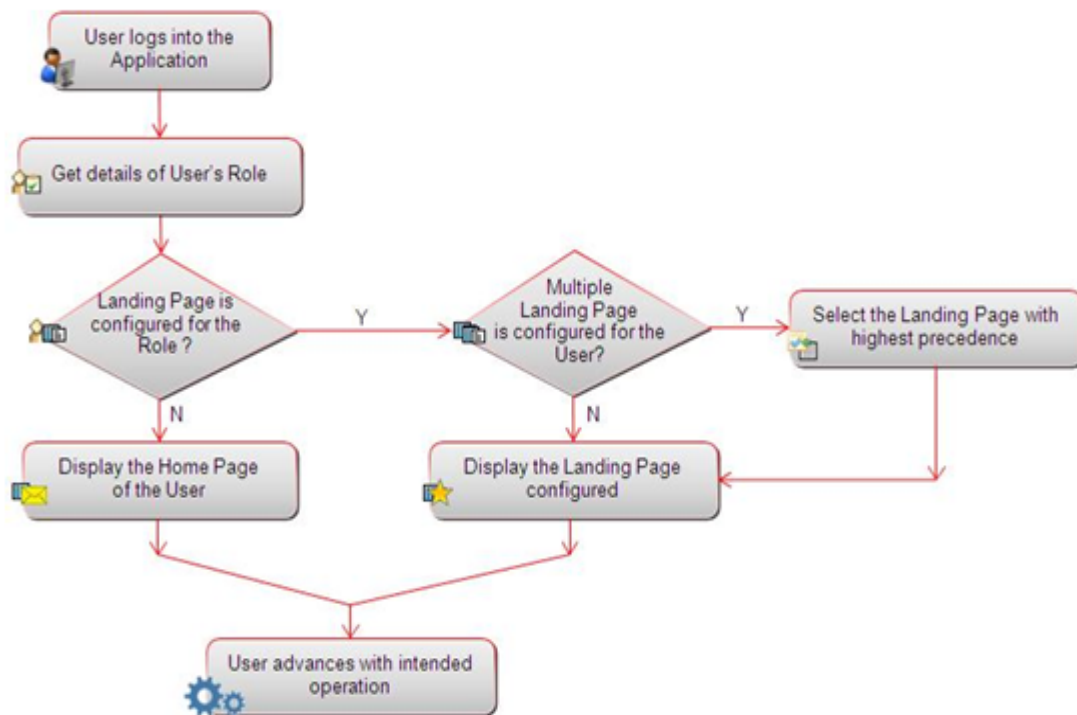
User logs into the Application

Get details of User's Role

Landing Page is configured for the Role ?

Y

Multiple Landing Page is configured for the User?

Y

Select the Landing Page with highest precedence

N

N

Display the Home Page of the User

Display the Landing Page configured

User advances with intended operation